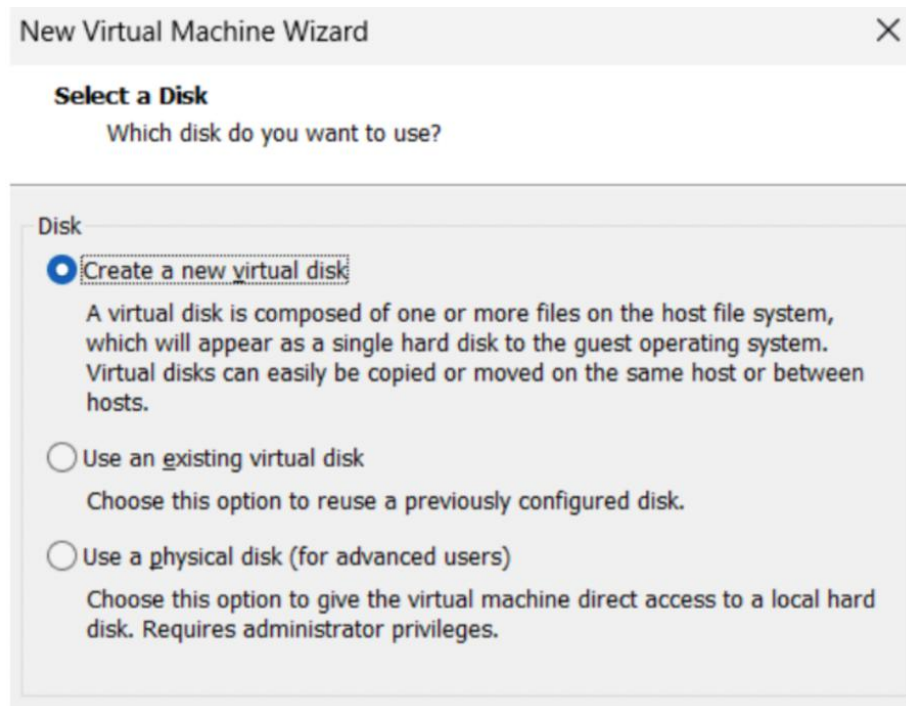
New Virtual Machine Wizard

×

Select a Disk

Which disk do you want to use?

Disk

Create a new virtual disk

A virtual disk is composed of one or more files on the host file system, which will appear as a single hard disk to the guest operating system. Virtual disks can easily be copied or moved on the same host or between hosts.

Use an existing virtual disk

Choose this option to reuse a previously configured disk.

Use a physical disk (for advanced users)

Choose this option to give the virtual machine direct access to a local hard disk. Requires administrator privileges.